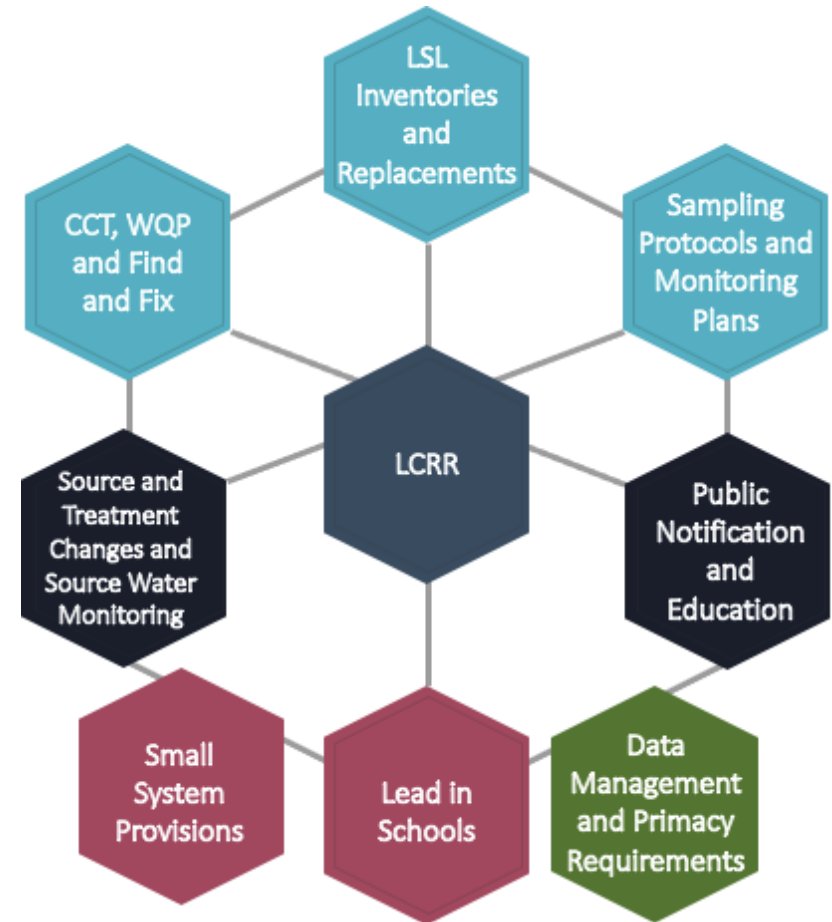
LSL Inventories and Replacements

CCT, WQP and Find and Fix

Sampling Protocols and Monitoring Plans

LCRR

Source and Treatment Changes and Source Water Monitoring

Public Notification and Education

Small System Provisions

Lead in Schools

Data Management and Primacy Requirements